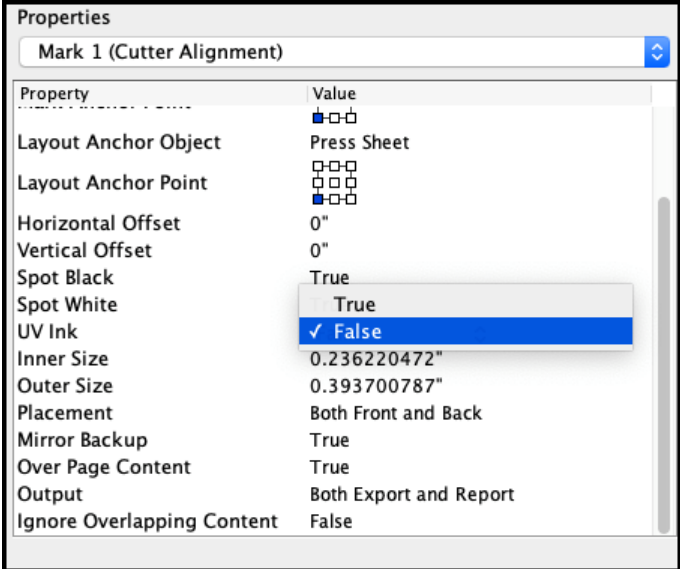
Properties

Mark 1 (Cutter Alignment)

| Property | Value |
|---|---|
| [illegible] | |
| Layout Anchor Object | Press Sheet |
| Layout Anchor Point | |
| Horizontal Offset | 0" |
| Vertical Offset | 0" |
| Spot Black | True |
| Spot White | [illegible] |
| UV Ink | |
| Inner Size | 0.236220472" |
| Outer Size | 0.393700787" |
| Placement | Both Front and Back |
| Mirror Backup | True |
| Over Page Content | True |
| Output | Both Export and Report |
| Ignore Overlapping Content | False |

True
✓ False